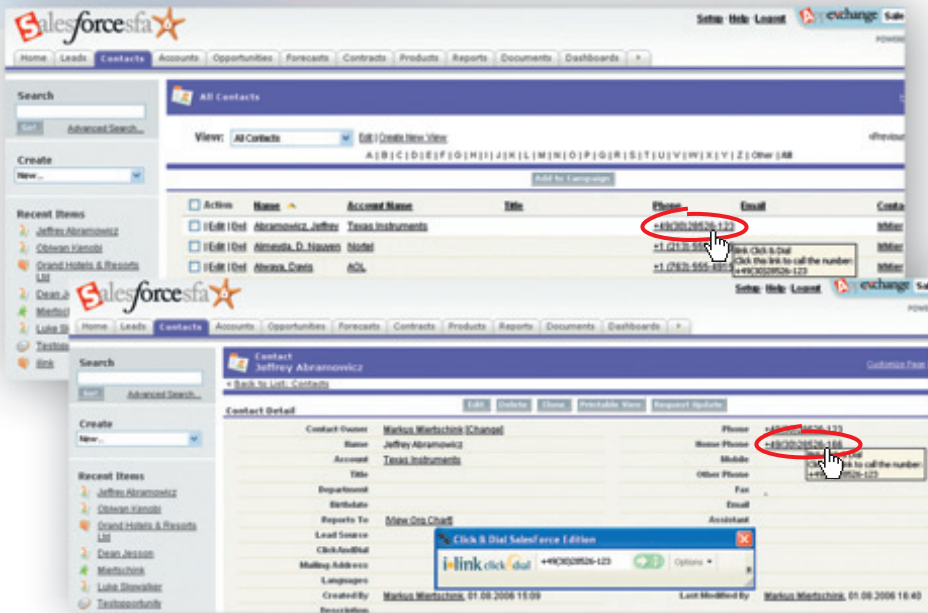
salesforcesfa

Setup Help Logout exchange

Home Leads Contacts Accounts Opportunities Forecasts Contracts Products Reports Documents Dashboards

Search

Go! Advanced Search...

Create

New...

Recent Items

Jeffrey Abramowicz
Obiwan Kenobi
Grand Hotels & Resorts Ltd

All Contacts

View: All Contacts Edit | Create New View

A | B | C | D | E | F | G | H | I | J | K | L | M | N | O | P | Q | R | S | T | U | V | W | X | Y | Z | Other | All

Add to Campaign

| Action | Name | Account Name | Title | Phone | Email |
|---|---|---|---|---|---|
| Edit \| Del | Abramowicz, Jeffrey | Texas Instruments | | +49(30)28526-123 | |
| Edit \| Del | Almeida, D. Nguyen | Nortel | | +1 (213) 555 | |
| Edit \| Del | Alvarez, Davis | AOL | | +1 (763) 555 | |

link Click & Dial
Click this link to call the number:
+49(30)28526-123

salesforcesfa

Setup Help Logout exchange

Home Leads Contacts Accounts Opportunities Forecasts Contracts Products Reports Documents Dashboards

Search

Go! Advanced Search...

Create

New...

Recent Items

Jeffrey Abramowicz
Obiwan Kenobi
Grand Hotels & Resorts Ltd
Dean Jesson
Miertschink
Luke Skywalker
Testopportunity

Contact
Jeffrey Abramowicz

Customize Page

« Back to List: Contacts

Contact Detail

Edit Delete Clone Printable View Request Update

Contact Owner Markus Miertschink [Change]
Name Jeffrey Abramowicz
Account Texas Instruments
Title
Department
Birthdate
Reports To [View Org Chart]
Lead Source
ClickAndDial
Mailing Address
Languages
Created By Markus Miertschink, 01.08.2006 15:09
Description

Phone +49(30)28526-123
Home Phone +49(30)28526-166
Mobile
Other Phone
Fax
Email
Assistant

Last Modified By Markus Miertschink, 01.08.2006 16:40

Click & Dial
Click this link to call the number:
+49(30)28526-123

Click & Dial SalesForce Edition

i-link click dial +49(30)28526-123 Options